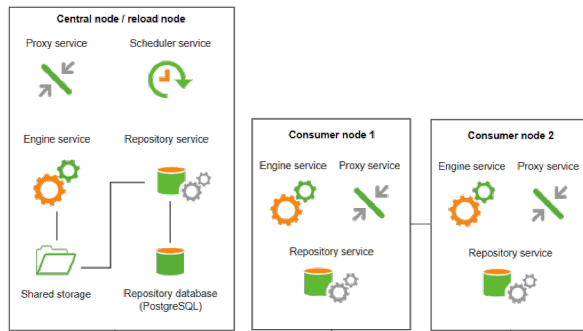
Central node / reload node

Proxy service

Scheduler service

Engine service

Repository service

Shared storage

Repository database (PostgreSQL)

Consumer node 1

Engine service

Proxy service

Repository service

Consumer node 2

Engine service

Proxy service

Repository service